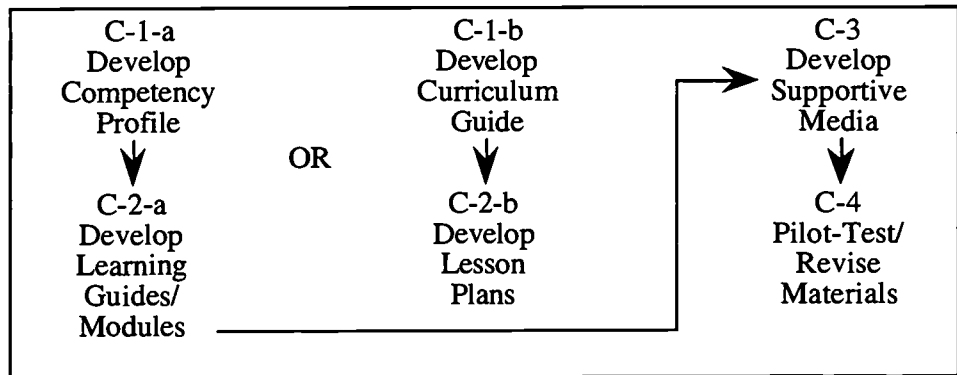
C-1-a
Develop
Competency
Profile

C-2-a
Develop
Learning
Guides/
Modules

OR

C-1-b
Develop
Curriculum
Guide

C-2-b
Develop
Lesson
Plans

C-3
Develop
Supportive
Media

C-4
Pilot-Test/
Revise
Materials